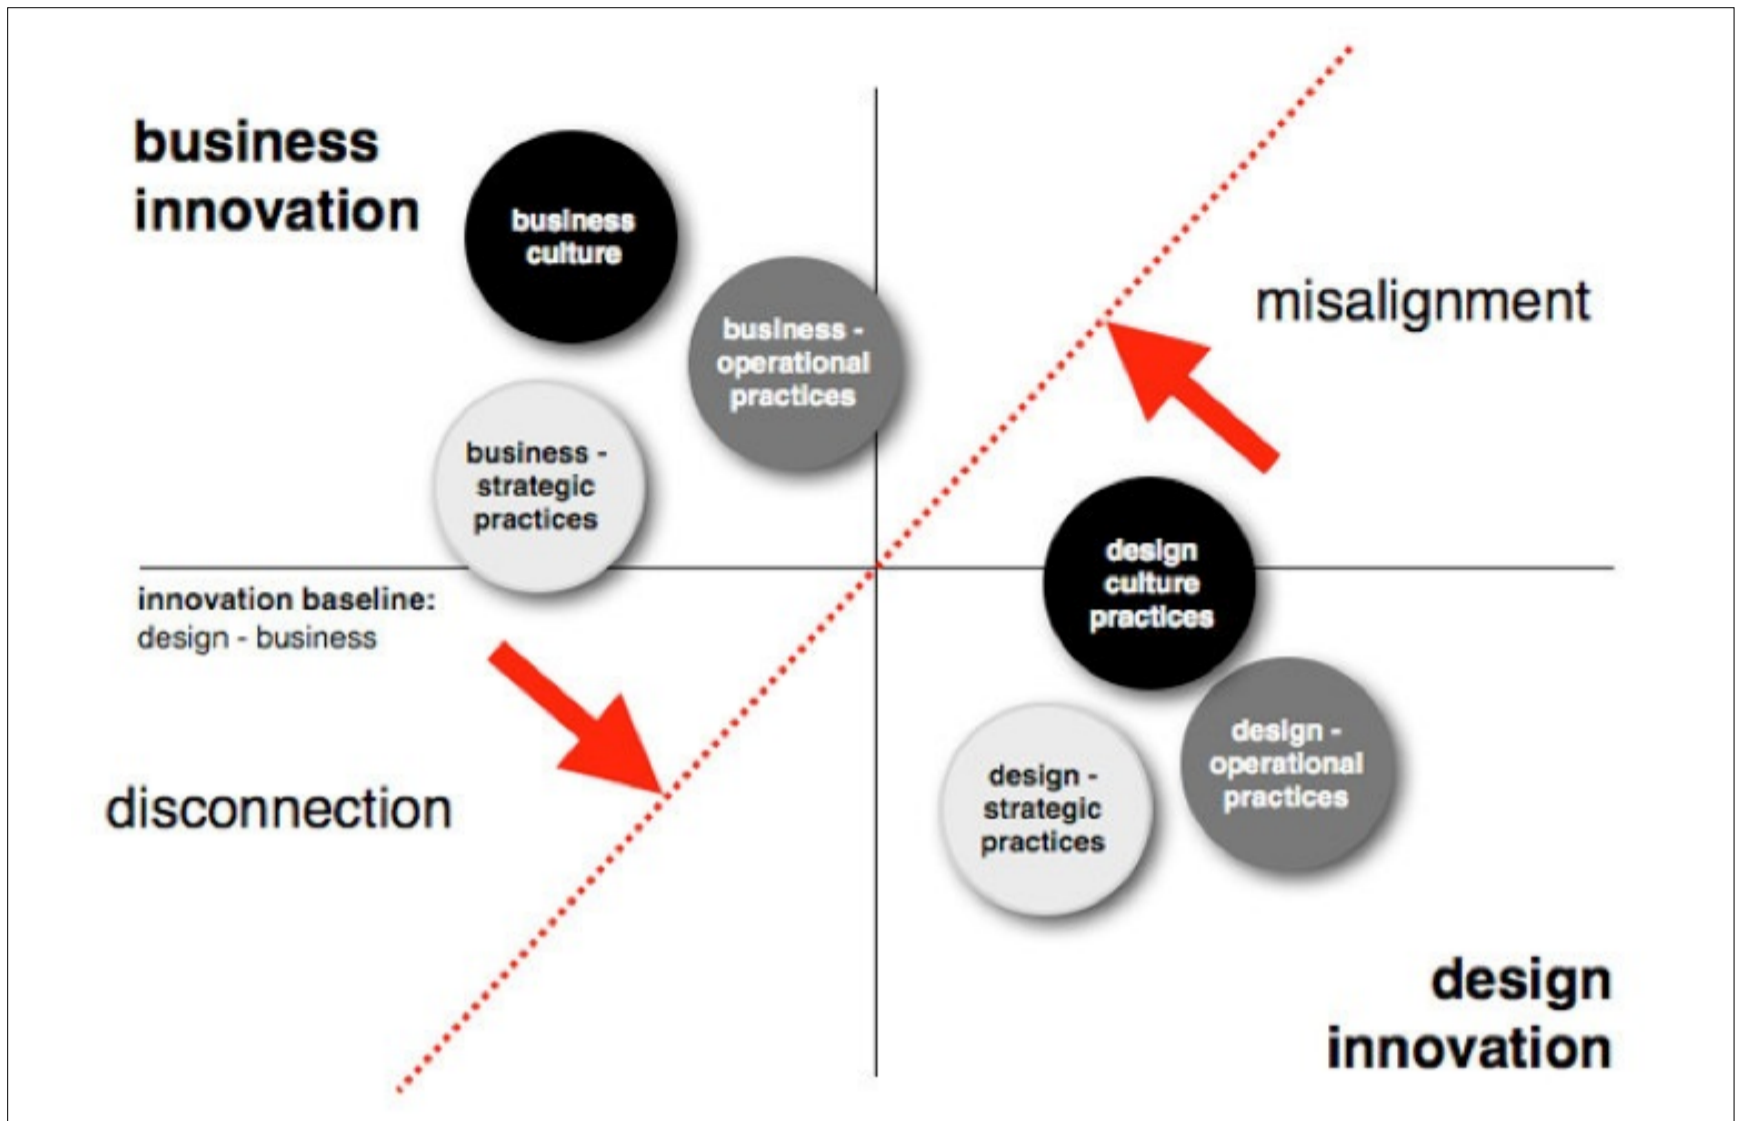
business innovation

business culture

business - operational practices

business - strategic practices

misalignment

innovation baseline:
design - business

design culture practices

disconnection

design - operational practices

design - strategic practices

design innovation